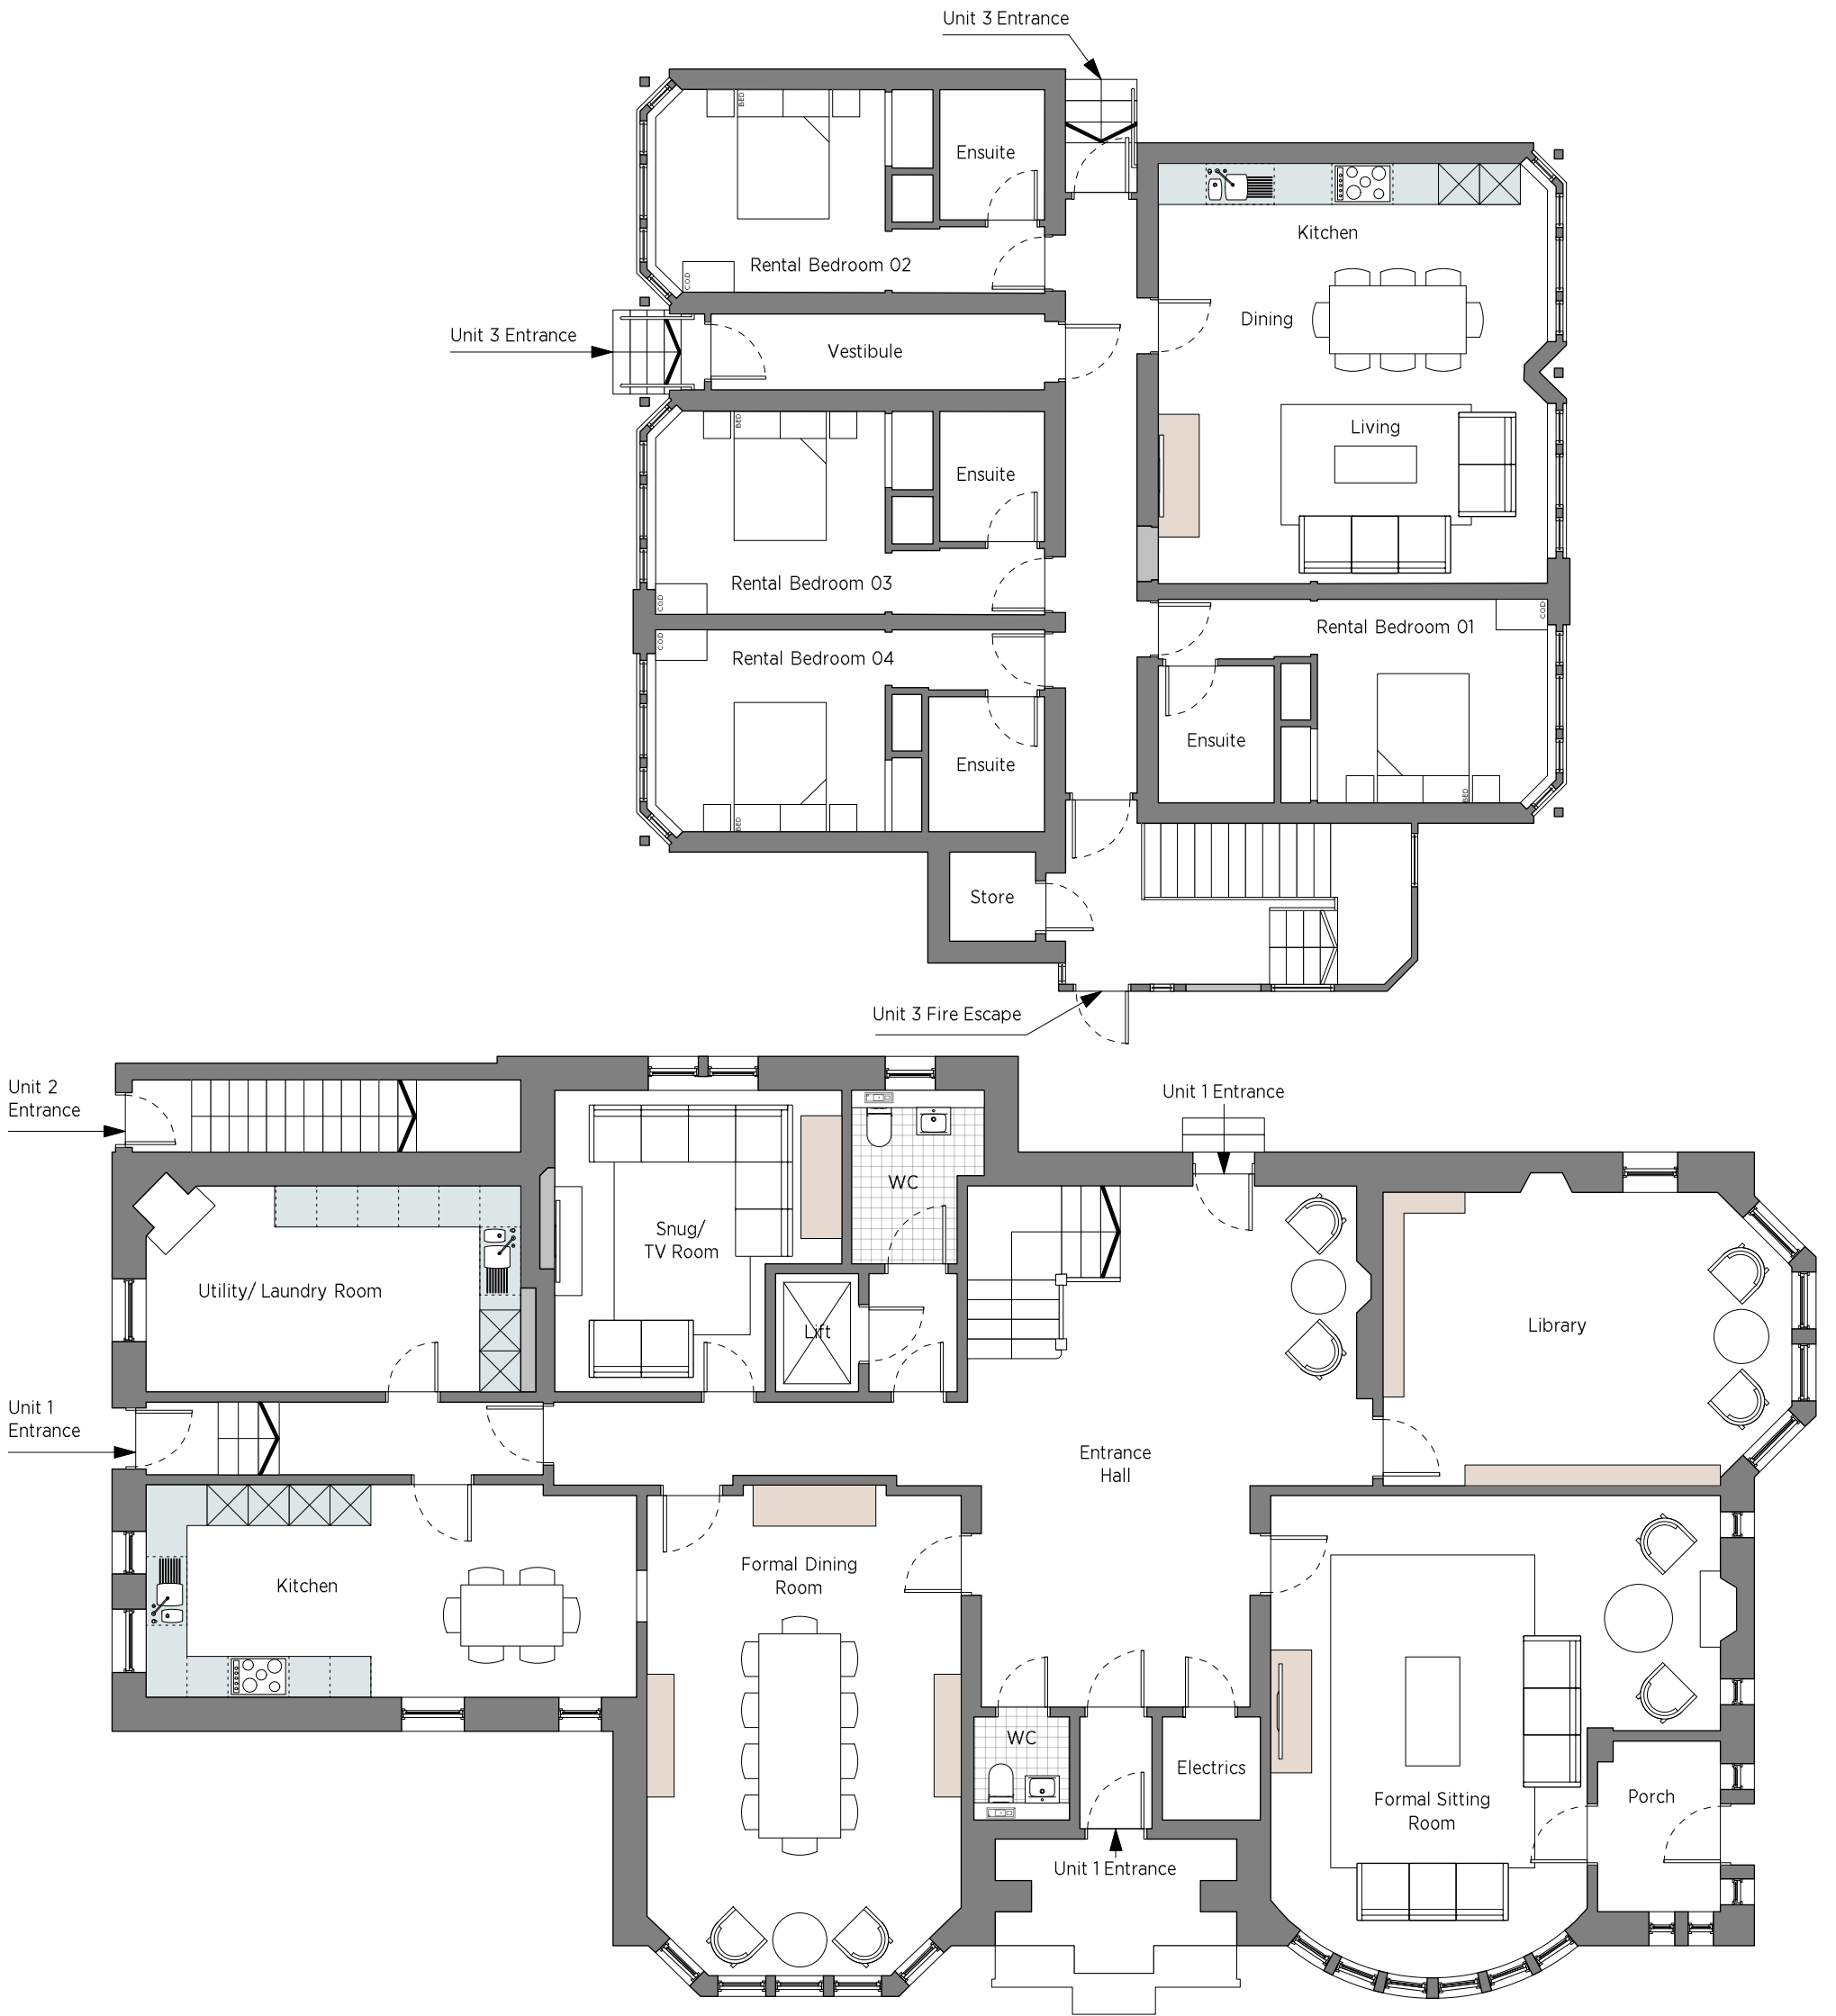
Unit 3 Entrance

Ensuite

Kitchen

Rental Bedroom 02

Unit 3 Entrance

Vestibule

Dining

Living

Ensuite

Rental Bedroom 03

Rental Bedroom 01

Rental Bedroom 04

Ensuite

Ensuite

Store

Unit 3 Fire Escape

Unit 2 Entrance

Unit 1 Entrance

Snug/ TV Room

WC

Utility/ Laundry Room

Lift

Library

Unit 1 Entrance

Entrance Hall

Kitchen

Formal Dining Room

WC

Electrics

Porch

Formal Sitting Room

Unit 1 Entrance

BED

COD